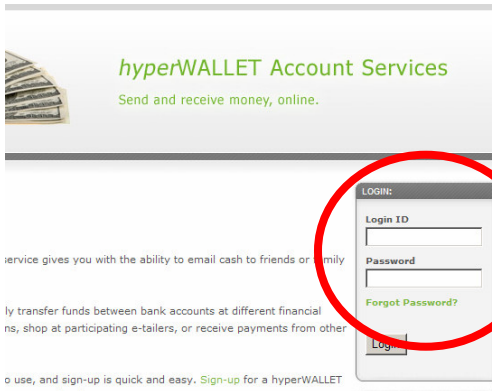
hyperWALLET Account Services

Send and receive money, online.

LOGIN:

Login ID

Password

Forgot Password?

Login

service gives you with the ability to email cash to friends or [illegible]

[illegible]ly transfer funds between bank accounts at different financial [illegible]ns, shop at participating e-tailers, or receive payments from other

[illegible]o use, and sign-up is quick and easy. Sign-up for a hyperWALLET